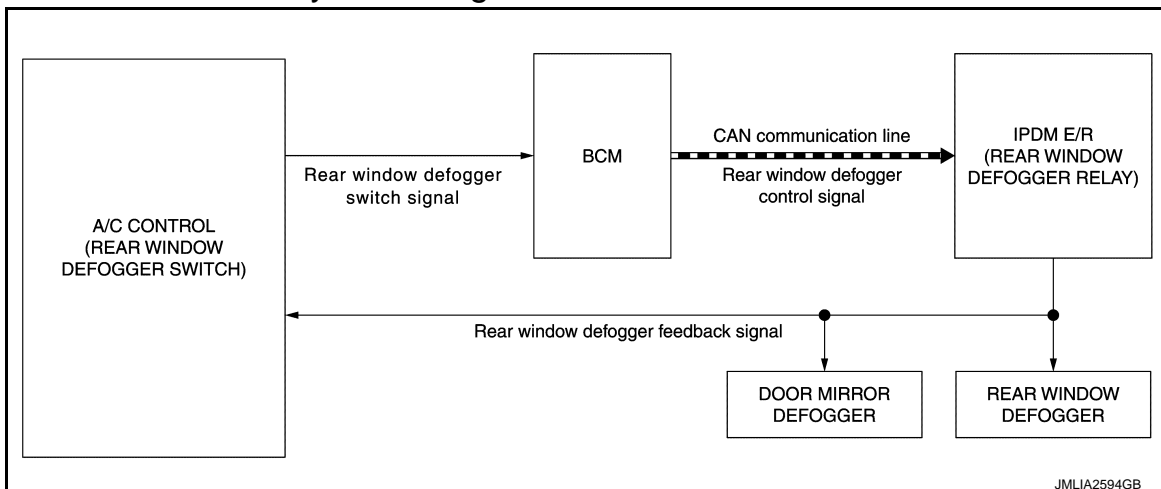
A/C CONTROL
(REAR WINDOW
DEFOGGER SWITCH)

Rear window defogger
switch signal

BCM

CAN communication line

Rear window defogger
control signal

IPDM E/R
(REAR WINDOW
DEFOGGER RELAY)

Rear window defogger feedback signal

DOOR MIRROR
DEFOGGER

REAR WINDOW
DEFOGGER

JMLIA2594GB